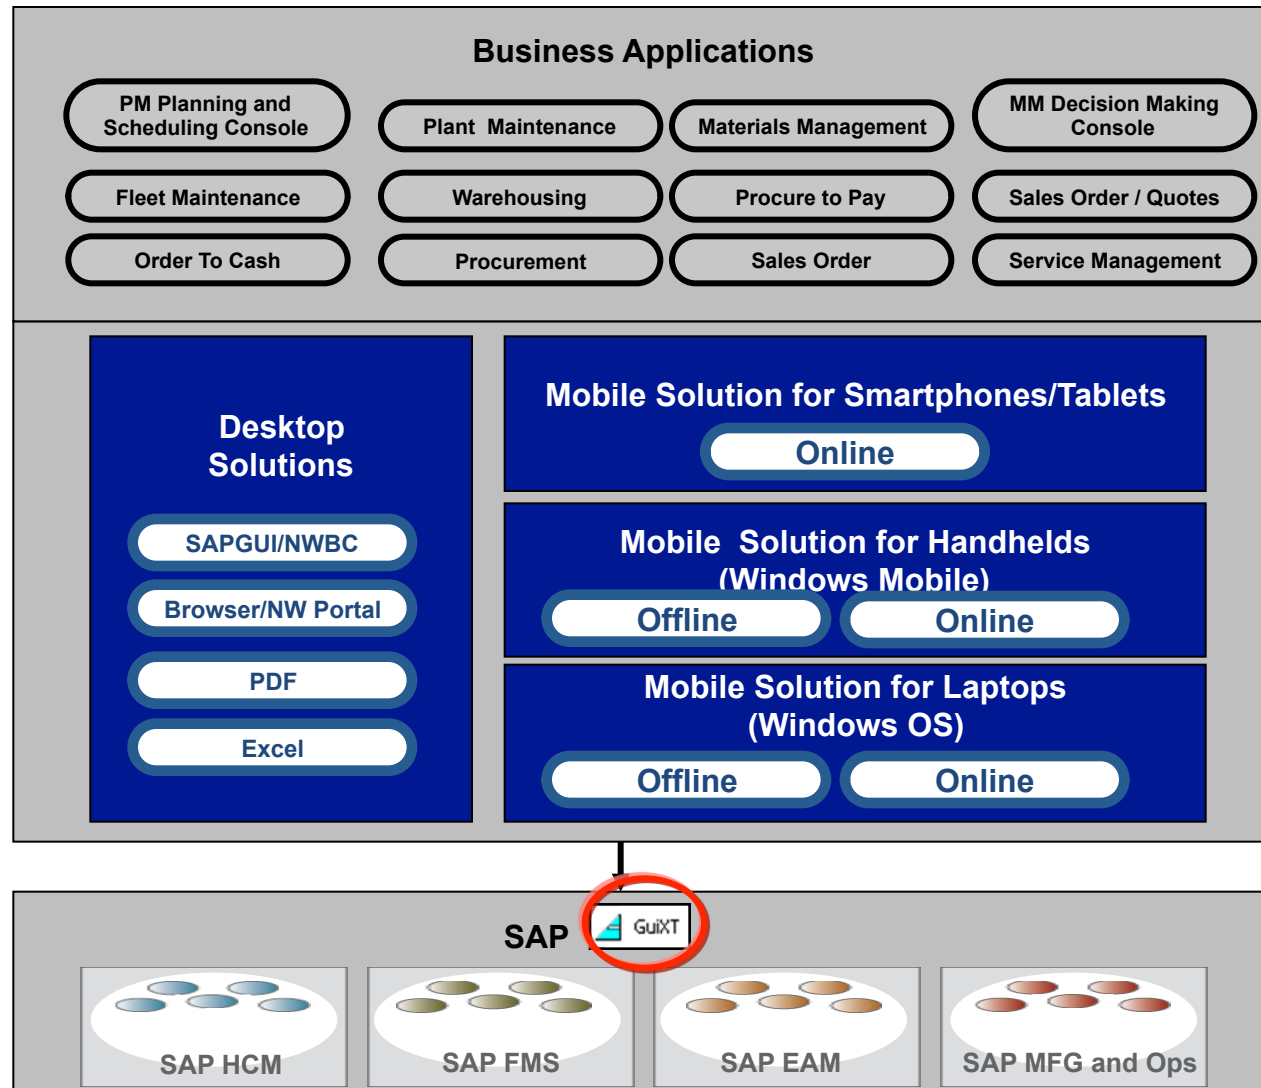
Business Applications

PM Planning and Scheduling Console

Plant Maintenance

Materials Management

MM Decision Making Console

Fleet Maintenance

Warehousing

Procure to Pay

Sales Order / Quotes

Order To Cash

Procurement

Sales Order

Service Management

Desktop Solutions

SAPGUI/NWBC

Browser/NW Portal

PDF

Excel

Mobile Solution for Smartphones/Tablets

Online

Mobile Solution for Handhelds (Windows Mobile)

Offline

Online

Mobile Solution for Laptops (Windows OS)

Offline

Online

SAP

GuiXT

SAP HCM

SAP FMS

SAP EAM

SAP MFG and Ops